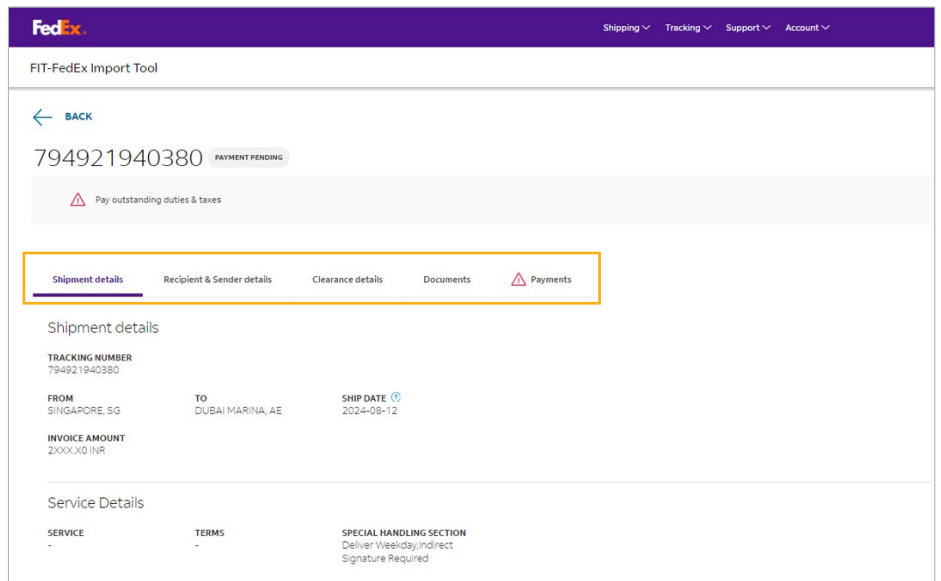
FedEx.

Shipping Tracking Support Account

FIT-FedEx Import Tool

BACK

794921940380 PAYMENT PENDING

Pay outstanding duties & taxes

Shipment details Recipient & Sender details Clearance details Documents Payments

Shipment details

TRACKING NUMBER
794921940380

FROM
SINGAPORE, SG

TO
DUBAI MARINA, AE

SHIP DATE
2024-08-12

INVOICE AMOUNT
2XXX.X0 INR

Service Details

SERVICE
-

TERMS
-

SPECIAL HANDLING SECTION
Deliver Weekday,Indirect Signature Required